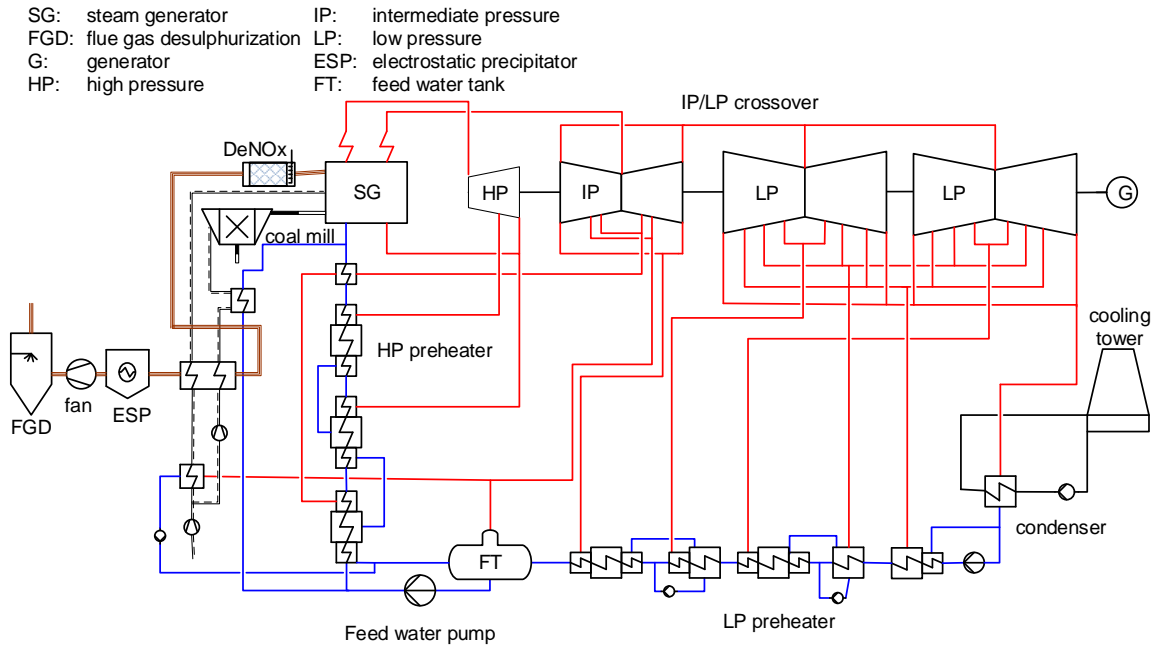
SG: steam generator
FGD: flue gas desulphurization
G: generator
HP: high pressure
IP: intermediate pressure
LP: low pressure
ESP: electrostatic precipitator
FT: feed water tank

IP/LP crossover

DeNOx

SG

HP

IP

LP

LP

G

coal mill

HP preheater

cooling tower

FGD

fan

ESP

FT

condenser

Feed water pump

LP preheater